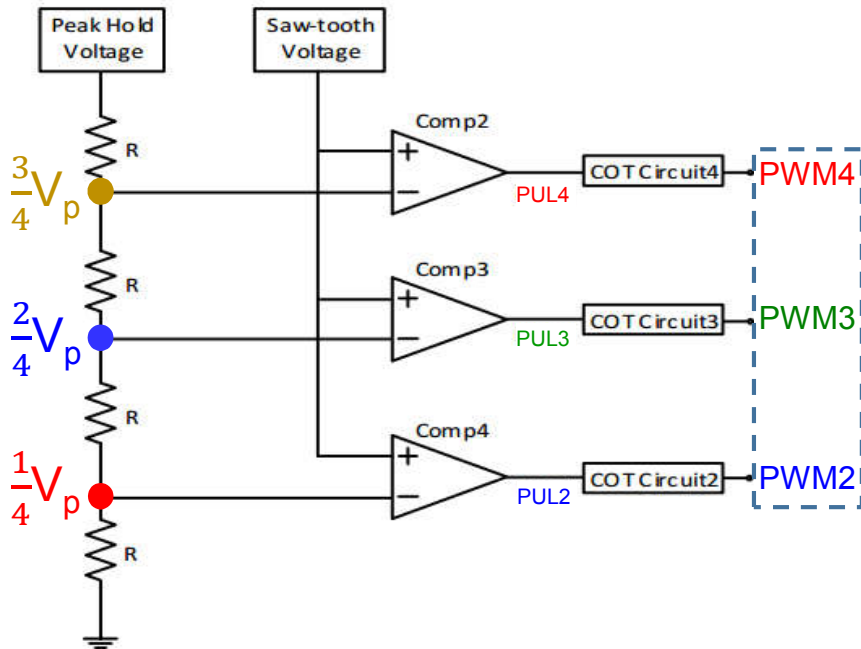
Peak Hold Voltage

Saw-tooth Voltage

R

$\frac{3}{4}V_p$

Comp2

+

−

PUL4

COT Circuit4

PWM4

R

$\frac{2}{4}V_p$

Comp3

+

−

PUL3

COT Circuit3

PWM3

R

$\frac{1}{4}V_p$

Comp4

+

−

PUL2

COT Circuit2

PWM2

R